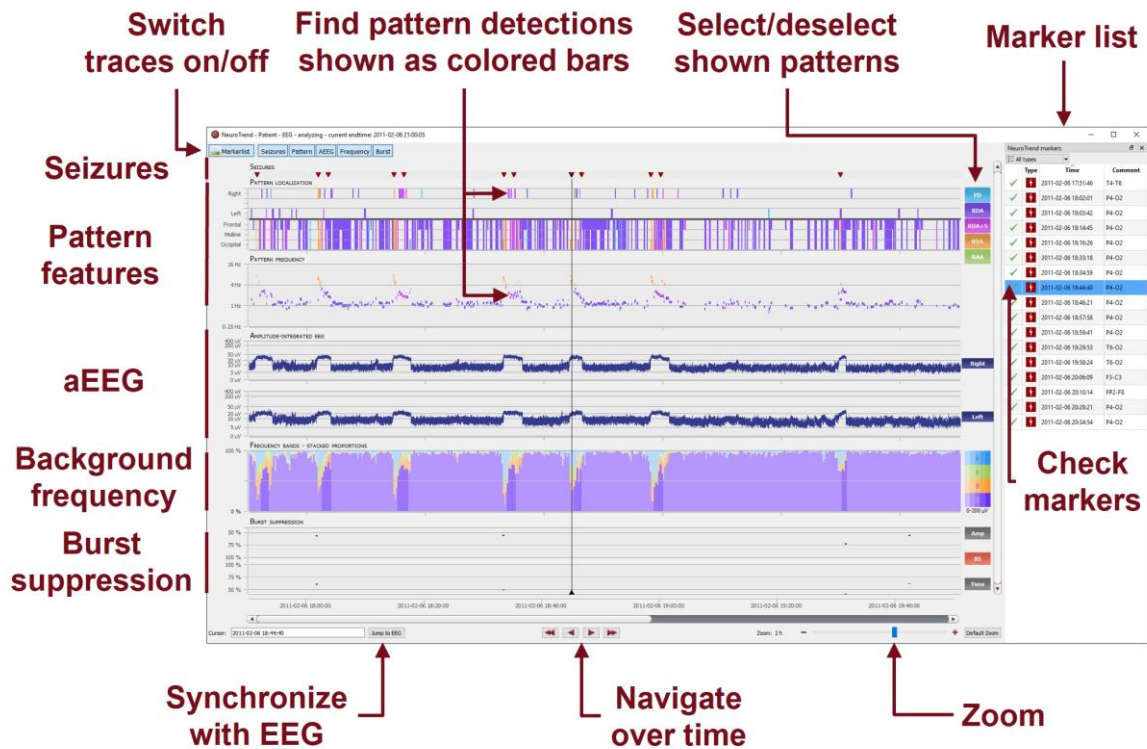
Switch traces on/off

Find pattern detections shown as colored bars

Select/deselect shown patterns

Marker list

Seizures

Pattern features

aEEG

Background frequency

Burst suppression

NeuroTrend - Patient - EEG - analyzing - current endtime: 2011-02-06 21:00:05

Markerlist | Seizures | Pattern | AEEG | Frequency | Burst

Seizures

Pattern localization

Right

Left

Frontal

Midline

Occipital

PD

RDA

RDA+S

RTA

BAA

Pattern frequency

16 Hz

4 Hz

1 Hz

0.25 Hz

Amplitude-integrated EEG

400 uV
200 uV
50 uV
20 uV
10 uV
5 uV
0 uV

Right

400 uV
200 uV
50 uV
20 uV
10 uV
5 uV
0 uV

Left

Frequency bands - stacked proportions

100 %

0 %

0-200 uV

Burst suppression

90 %
75 %
100 %
100 %
75 %
50 %

Amp

BS

Time

2011-02-06 18:00:00 | 2011-02-06 18:20:00 | 2011-02-06 18:40:00 | 2011-02-06 19:00:00 | 2011-02-06 19:20:00 | 2011-02-06 19:40:00

Cursor: 2011-02-06 18:44:40 | Jump to EEG

Zoom: 2 h

Default Zoom

NeuroTrend markers

All types

| | Type | Time | Comment |
|---|---|---|---|
| ✓ | ! | 2011-02-06 17:51:46 | T4-T6 |
| ✓ | ! | 2011-02-06 18:02:01 | P4-O2 |
| ✓ | ! | 2011-02-06 18:03:42 | P4-O2 |
| ✓ | ! | 2011-02-06 18:14:45 | P4-O2 |
| ✓ | ! | 2011-02-06 18:16:26 | P4-O2 |
| ✓ | ! | 2011-02-06 18:33:18 | P4-O2 |
| ✓ | ! | 2011-02-06 18:34:59 | P4-O2 |
| ✓ | ! | 2011-02-06 18:44:40 | P4-O2 |
| ✓ | ! | 2011-02-06 18:46:21 | P4-O2 |
| ✓ | ! | 2011-02-06 18:57:58 | P4-O2 |
| ✓ | ! | 2011-02-06 18:59:41 | P4-O2 |
| ✓ | ! | 2011-02-06 19:29:53 | T6-O2 |
| ✓ | ! | 2011-02-06 19:59:24 | T6-O2 |
| ✓ | ! | 2011-02-06 20:06:09 | F3-C3 |
| ✓ | ! | 2011-02-06 20:10:14 | FP2-F8 |
| ✓ | ! | 2011-02-06 20:28:21 | P4-O2 |
| ✓ | ! | 2011-02-06 20:34:54 | P4-O2 |

Check markers

Synchronize with EEG

Navigate over time

Zoom